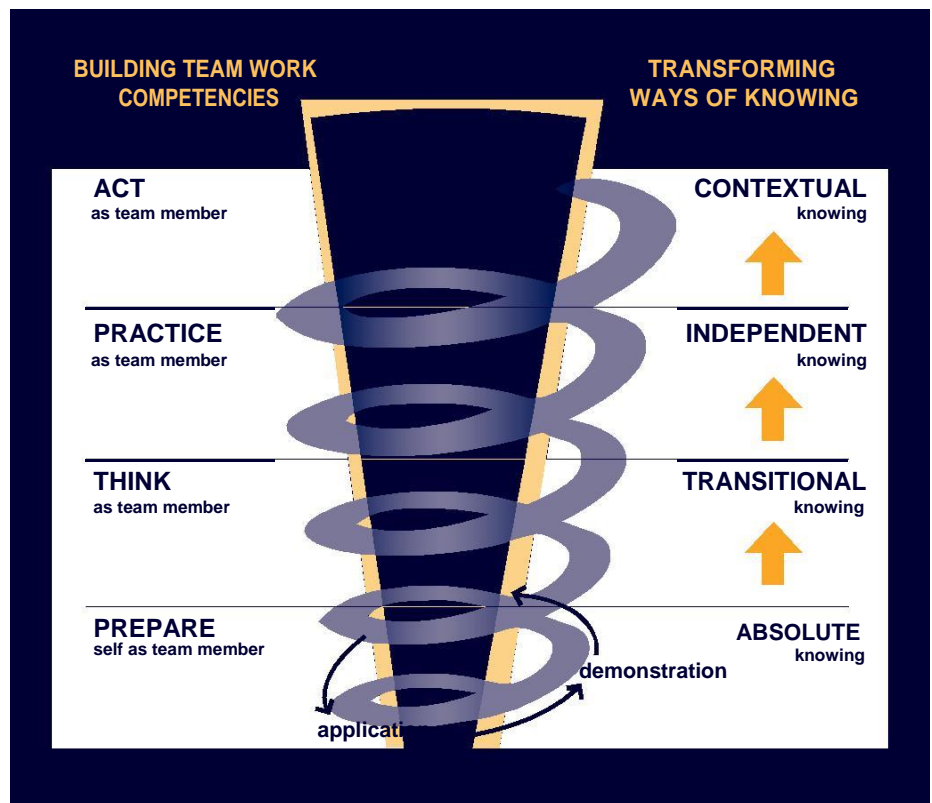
BUILDING TEAM WORK COMPETENCIES

TRANSFORMING WAYS OF KNOWING

ACT
as team member

CONTEXTUAL
knowing

PRACTICE
as team member

INDEPENDENT
knowing

THINK
as team member

TRANSITIONAL
knowing

PREPARE
self as team member

ABSOLUTE
knowing

demonstration

applicati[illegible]